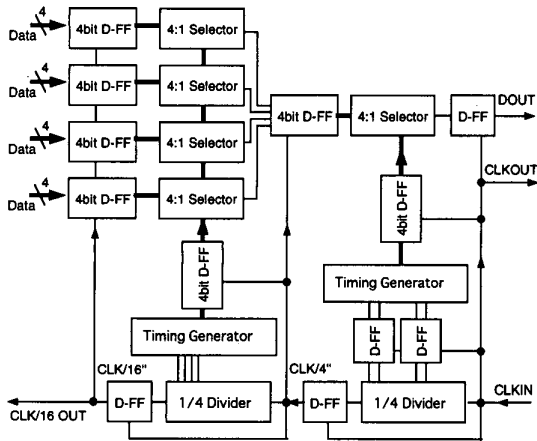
4
Data
4bit D-FF
4:1 Selector
4
Data
4bit D-FF
4:1 Selector
4
Data
4bit D-FF
4:1 Selector
4
Data
4bit D-FF
4:1 Selector
4bit D-FF
4:1 Selector
D-FF
DOUT
CLKOUT
4bit D-FF
4bit D-FF
Timing Generator
Timing Generator
D-FF
D-FF
CLK/16"
CLK/4"
CLKIN
CLK/16 OUT
D-FF
1/4 Divider
D-FF
1/4 Divider